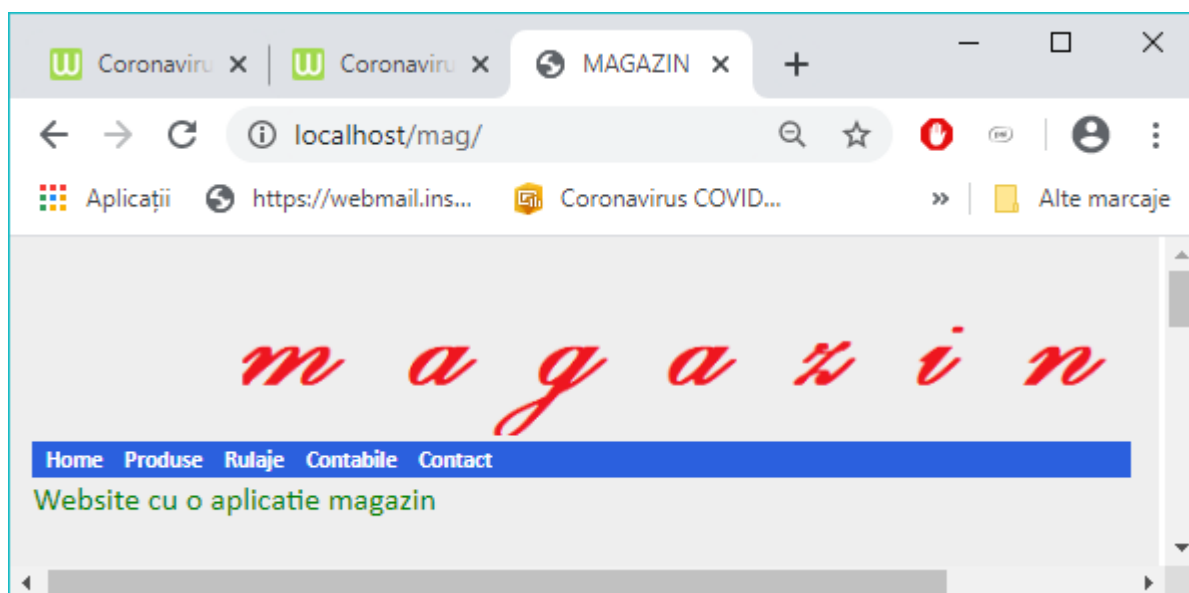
Coronaviru ×
Coronaviru ×
MAGAZIN ×
+

localhost/mag/

Aplicații
https://webmail.ins...
Coronavirus COVID...
»
Alte marcaje

m a g a z i n

Home Produse Rulaje Contabile Contact

Website cu o aplicatie magazin